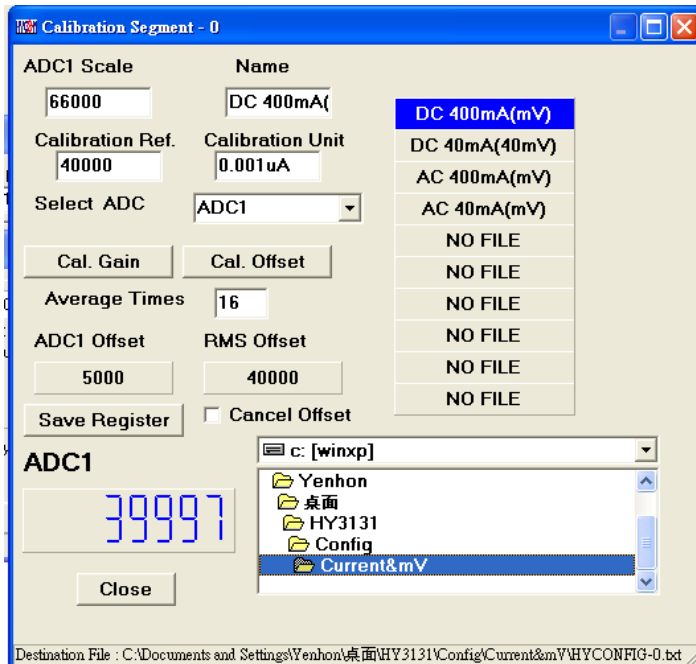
Calibration Segment - 0

ADC1 Scale
66000
Name
DC 400mA(
Calibration Ref.
40000
Calibration Unit
0.001uA
Select ADC
ADC1
Cal. Gain
Cal. Offset
Average Times
16
ADC1 Offset
5000
RMS Offset
40000
Save Register
Cancel Offset

DC 400mA(mV)
DC 40mA(40mV)
AC 400mA(mV)
AC 40mA(mV)
NO FILE
NO FILE
NO FILE
NO FILE
NO FILE
NO FILE

ADC1
39997
Close

c: [winxp]
Yenhon
桌面
HY3131
Config
Current&mV

Destination File : C:\Documents and Settings\Yenhon\桌面\HY3131\Config\Current&mV\HYCONFIG-0.txt